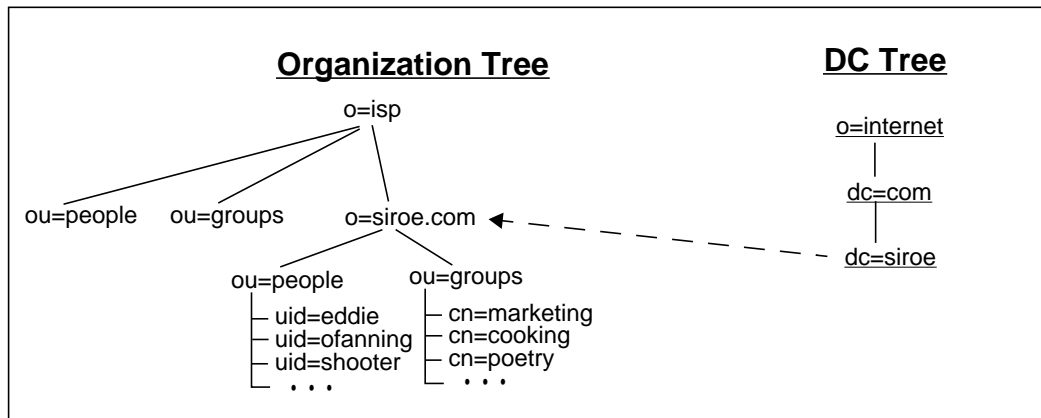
Organization Tree

DC Tree

o=isp

ou=people ou=groups o=siroe.com

ou=people ou=groups

uid=eddie
uid=ofanning
uid=shooter
• • •

cn=marketing
cn=cooking
cn=poetry
• • •

o=internet

dc=com

dc=siroe